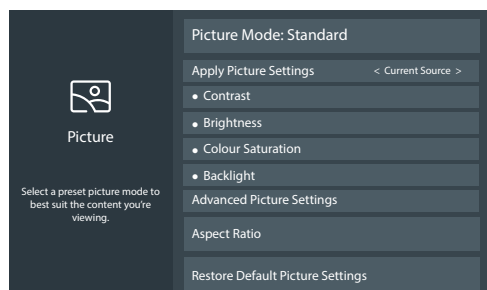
Picture

Select a preset picture mode to best suit the content you're viewing.

Picture Mode: Standard

Apply Picture Settings < Current Source >

• Contrast

• Brightness

• Colour Saturation

• Backlight

Advanced Picture Settings

Aspect Ratio

Restore Default Picture Settings